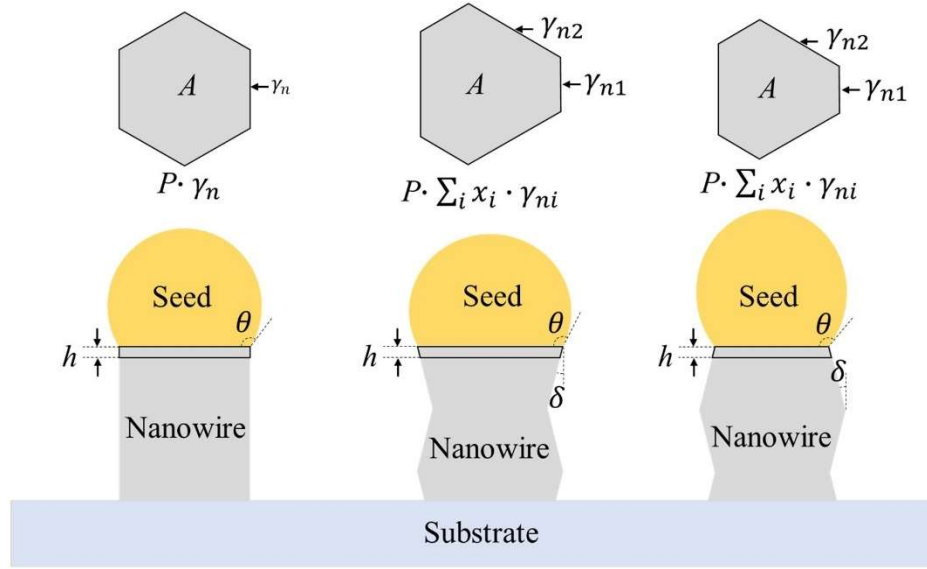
$A$ $\gamma_n$
$P \cdot \gamma_n$

$A$ $\gamma_{n2}$ $\gamma_{n1}$
$P \cdot \sum_i x_i \cdot \gamma_{ni}$

$A$ $\gamma_{n2}$ $\gamma_{n1}$
$P \cdot \sum_i x_i \cdot \gamma_{ni}$

Seed
$\theta$
$h$
Nanowire

Seed
$\theta$
$h$
$\delta$
Nanowire

Seed
$\theta$
$h$
$\delta$
Nanowire

Substrate